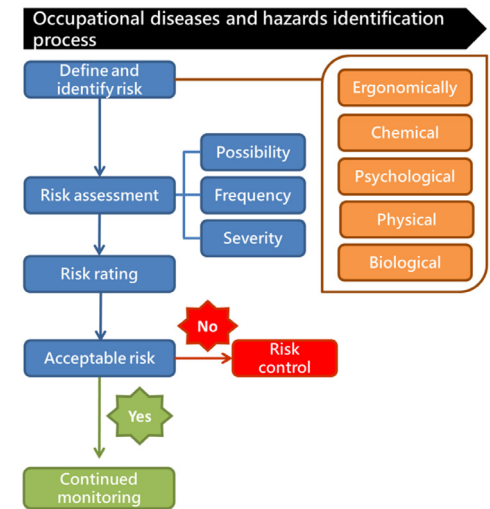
Occupational diseases and hazards identification process

Define and identify risk

Ergonomically

Chemical

Psychological

Physical

Biological

Possibility

Risk assessment

Frequency

Severity

Risk rating

No

Acceptable risk

Risk control

Yes

Continued monitoring